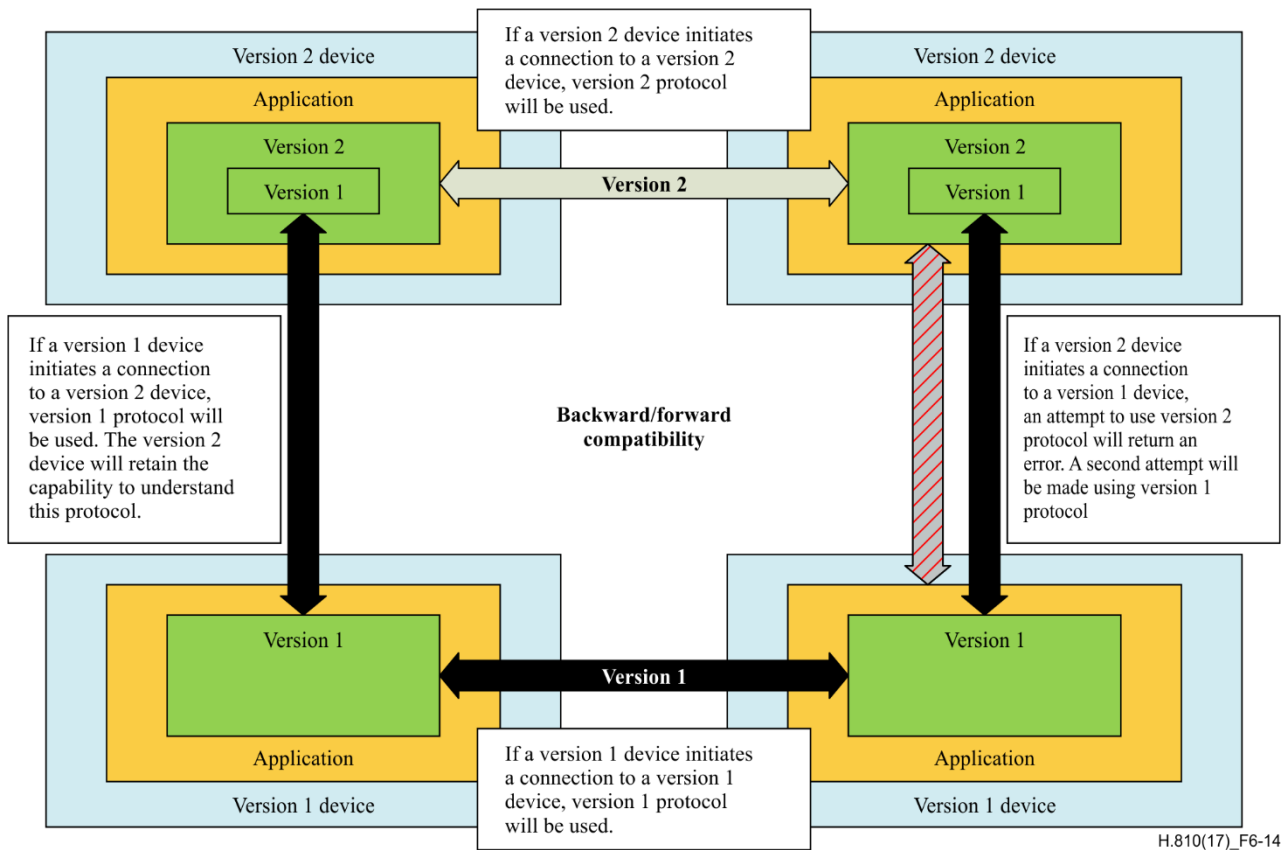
Version 2 device

Application

Version 2

Version 1

If a version 2 device initiates a connection to a version 2 device, version 2 protocol will be used.

Version 2 device

Application

Version 2

Version 1

Version 2

If a version 1 device initiates a connection to a version 2 device, version 1 protocol will be used. The version 2 device will retain the capability to understand this protocol.

Backward/forward compatibility

If a version 2 device initiates a connection to a version 1 device, an attempt to use version 2 protocol will return an error. A second attempt will be made using version 1 protocol

Version 1

Application

Version 1 device

Version 1

Version 1

Application

Version 1 device

If a version 1 device initiates a connection to a version 1 device, version 1 protocol will be used.

H.810(17)_F6-14